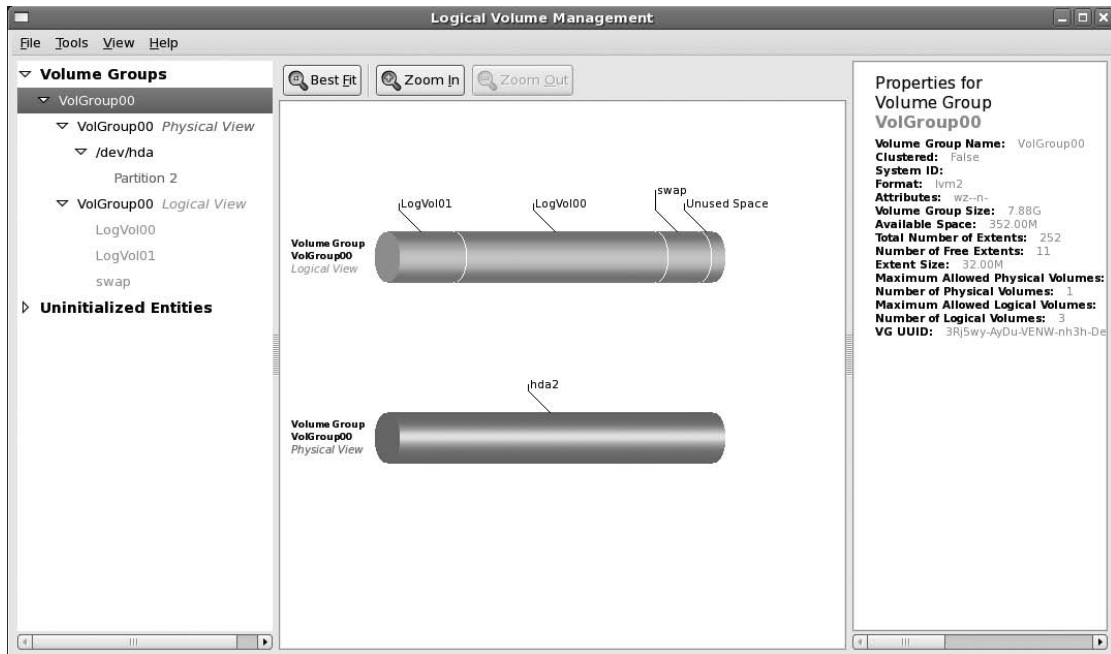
Logical Volume Management

File Tools View Help

Volume Groups
VolGroup00
VolGroup00 Physical View
/dev/hda
Partition 2
VolGroup00 Logical View
LogVol00
LogVol01
swap
Uninitialized Entities

Best Fit
Zoom In
Zoom Out

LogVol01
LogVol00
swap
Unused Space

Volume Group
VolGroup00
Logical View

hda2

Volume Group
VolGroup00
Physical View

Properties for
Volume Group
VolGroup00

Volume Group Name: VolGroup00
Clustered: False
System ID:
Format: lvm2
Attributes: wz--n-
Volume Group Size: 7.88G
Available Space: 352.00M
Total Number of Extents: 252
Number of Free Extents: 11
Extent Size: 32.00M
Maximum Allowed Physical Volumes:
Number of Physical Volumes: 1
Maximum Allowed Logical Volumes:
Number of Logical Volumes: 3
VG UUID: 3Rj5wy-AyDu-VENW-nh3h-De